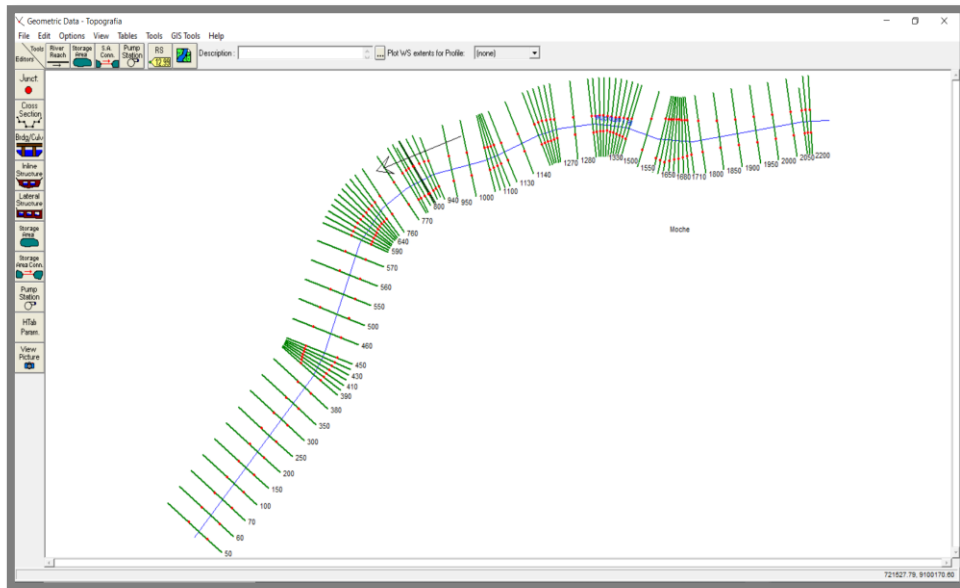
Geometric Data - Topografia

File Edit Options View Tables Tools GIS Tools Help

Tools Editors River Reach Storage Area S.A. Conn. Pump Station RS 12.3 Description : Plot WS extents for Profile: (none)

Junct.
Cross Section
Brdg/Culv
Inline Structure
Lateral Structure
Storage Area
Storage Area Conn.
Pump Station
HTab Param.
View Picture

Moche

50
60
70
100
150
200
250
300
350
380
390
410
430
450
460
500
550
560
570
590
640
760
770
800
940
950
1000
1100
1130
1140
1270
1280
1300
1500
1550
1650
1660
1710
1800
1850
1900
1950
2000
2050
2200

721527.79, 9100170.60